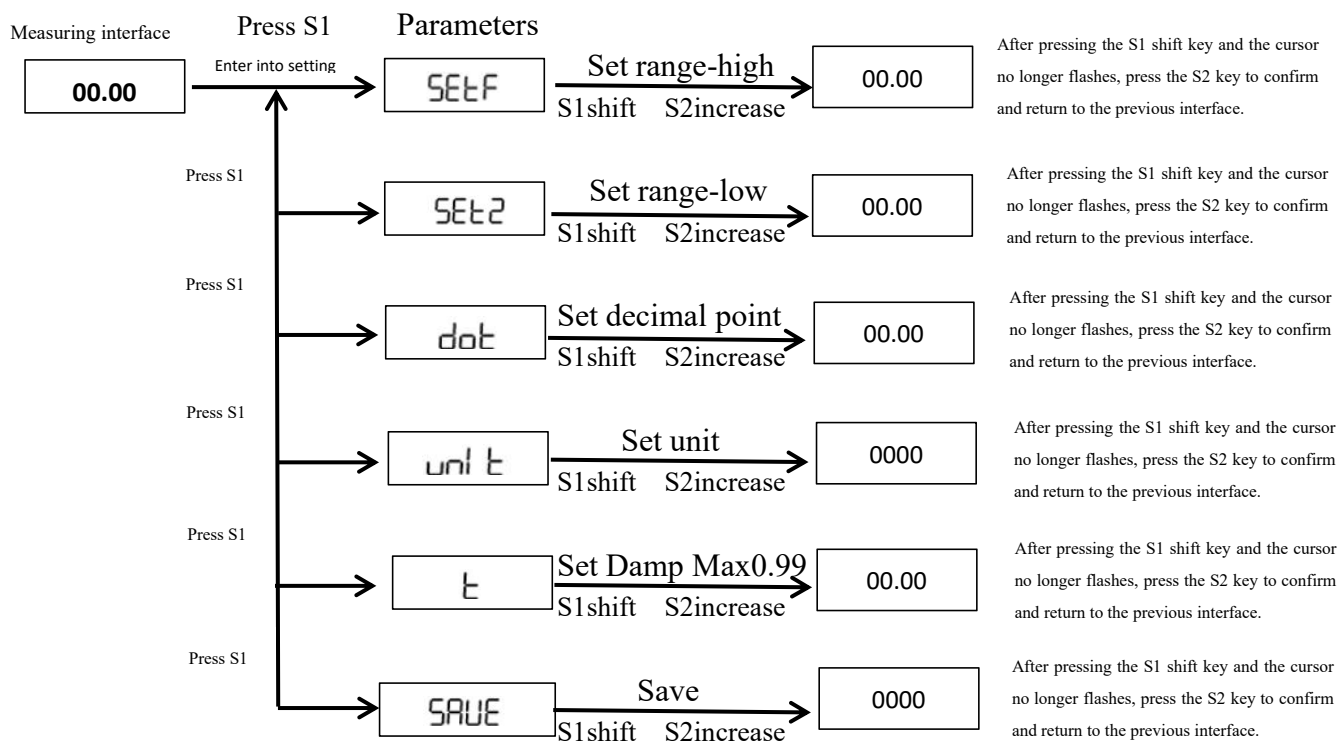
Measuring interface

00.00

Press S1

Enter into setting

Parameters

SEtF

Set range-high

S1shift S2increase

00.00

After pressing the S1 shift key and the cursor no longer flashes, press the S2 key to confirm and return to the previous interface.

Press S1

SEt2

Set range-low

S1shift S2increase

00.00

After pressing the S1 shift key and the cursor no longer flashes, press the S2 key to confirm and return to the previous interface.

Press S1

dot

Set decimal point

S1shift S2increase

00.00

After pressing the S1 shift key and the cursor no longer flashes, press the S2 key to confirm and return to the previous interface.

Press S1

unit

Set unit

S1shift S2increase

0000

After pressing the S1 shift key and the cursor no longer flashes, press the S2 key to confirm and return to the previous interface.

Press S1

t

Set Damp Max0.99

S1shift S2increase

00.00

After pressing the S1 shift key and the cursor no longer flashes, press the S2 key to confirm and return to the previous interface.

Press S1

SAUE

Save

S1shift S2increase

0000

After pressing the S1 shift key and the cursor no longer flashes, press the S2 key to confirm and return to the previous interface.